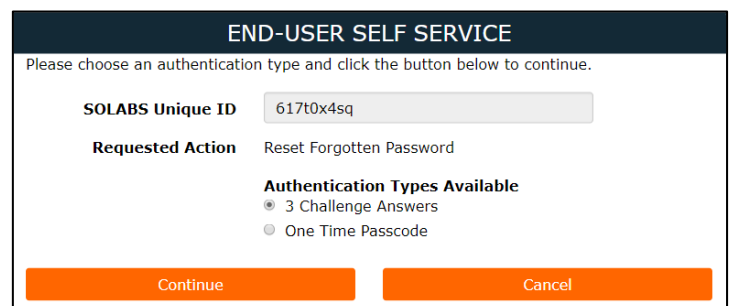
END-USER SELF SERVICE

Please choose an authentication type and click the button below to continue.

SOLABS Unique ID 617t0x4sq

Requested Action Reset Forgotten Password

Authentication Types Available
3 Challenge Answers
One Time Passcode

Continue

Cancel